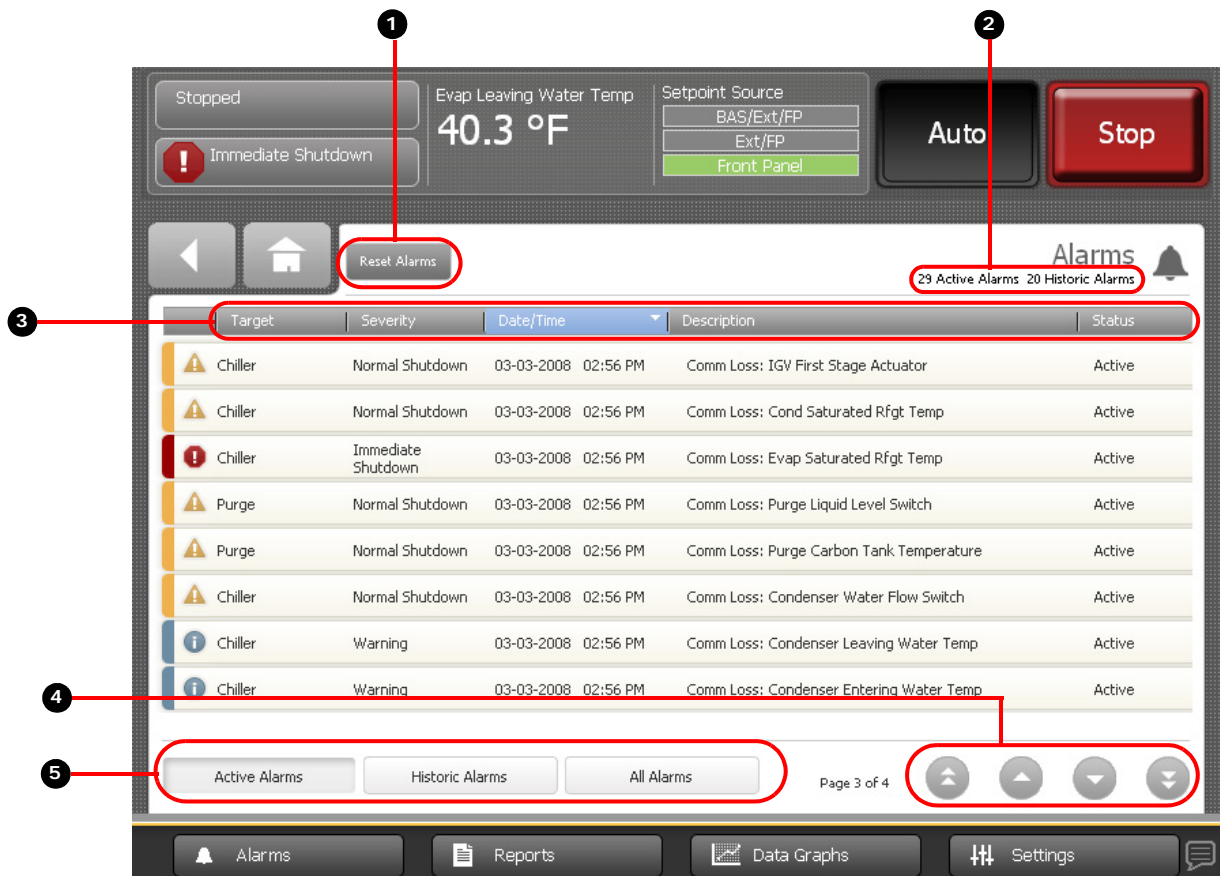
1

2

Stopped

Immediate Shutdown

Evap Leaving Water Temp
40.3 °F

Setpoint Source
BAS/Ext/FP
Ext/FP
Front Panel

Auto

Stop

Reset Alarms

Alarms
29 Active Alarms 20 Historic Alarms

3

| | Target | Severity | Date/Time | Description | Status |
|---|---|---|---|---|---|
| | Chiller | Normal Shutdown | 03-03-2008 02:56 PM | Comm Loss: IGV First Stage Actuator | Active |
| | Chiller | Normal Shutdown | 03-03-2008 02:56 PM | Comm Loss: Cond Saturated Rfgt Temp | Active |
| | Chiller | Immediate Shutdown | 03-03-2008 02:56 PM | Comm Loss: Evap Saturated Rfgt Temp | Active |
| | Purge | Normal Shutdown | 03-03-2008 02:56 PM | Comm Loss: Purge Liquid Level Switch | Active |
| | Purge | Normal Shutdown | 03-03-2008 02:56 PM | Comm Loss: Purge Carbon Tank Temperature | Active |
| | Chiller | Normal Shutdown | 03-03-2008 02:56 PM | Comm Loss: Condenser Water Flow Switch | Active |
| | Chiller | Warning | 03-03-2008 02:56 PM | Comm Loss: Condenser Leaving Water Temp | Active |
| | Chiller | Warning | 03-03-2008 02:56 PM | Comm Loss: Condenser Entering Water Temp | Active |

4

5

Active Alarms
Historic Alarms
All Alarms

Page 3 of 4

Alarms
Reports
Data Graphs
Settings